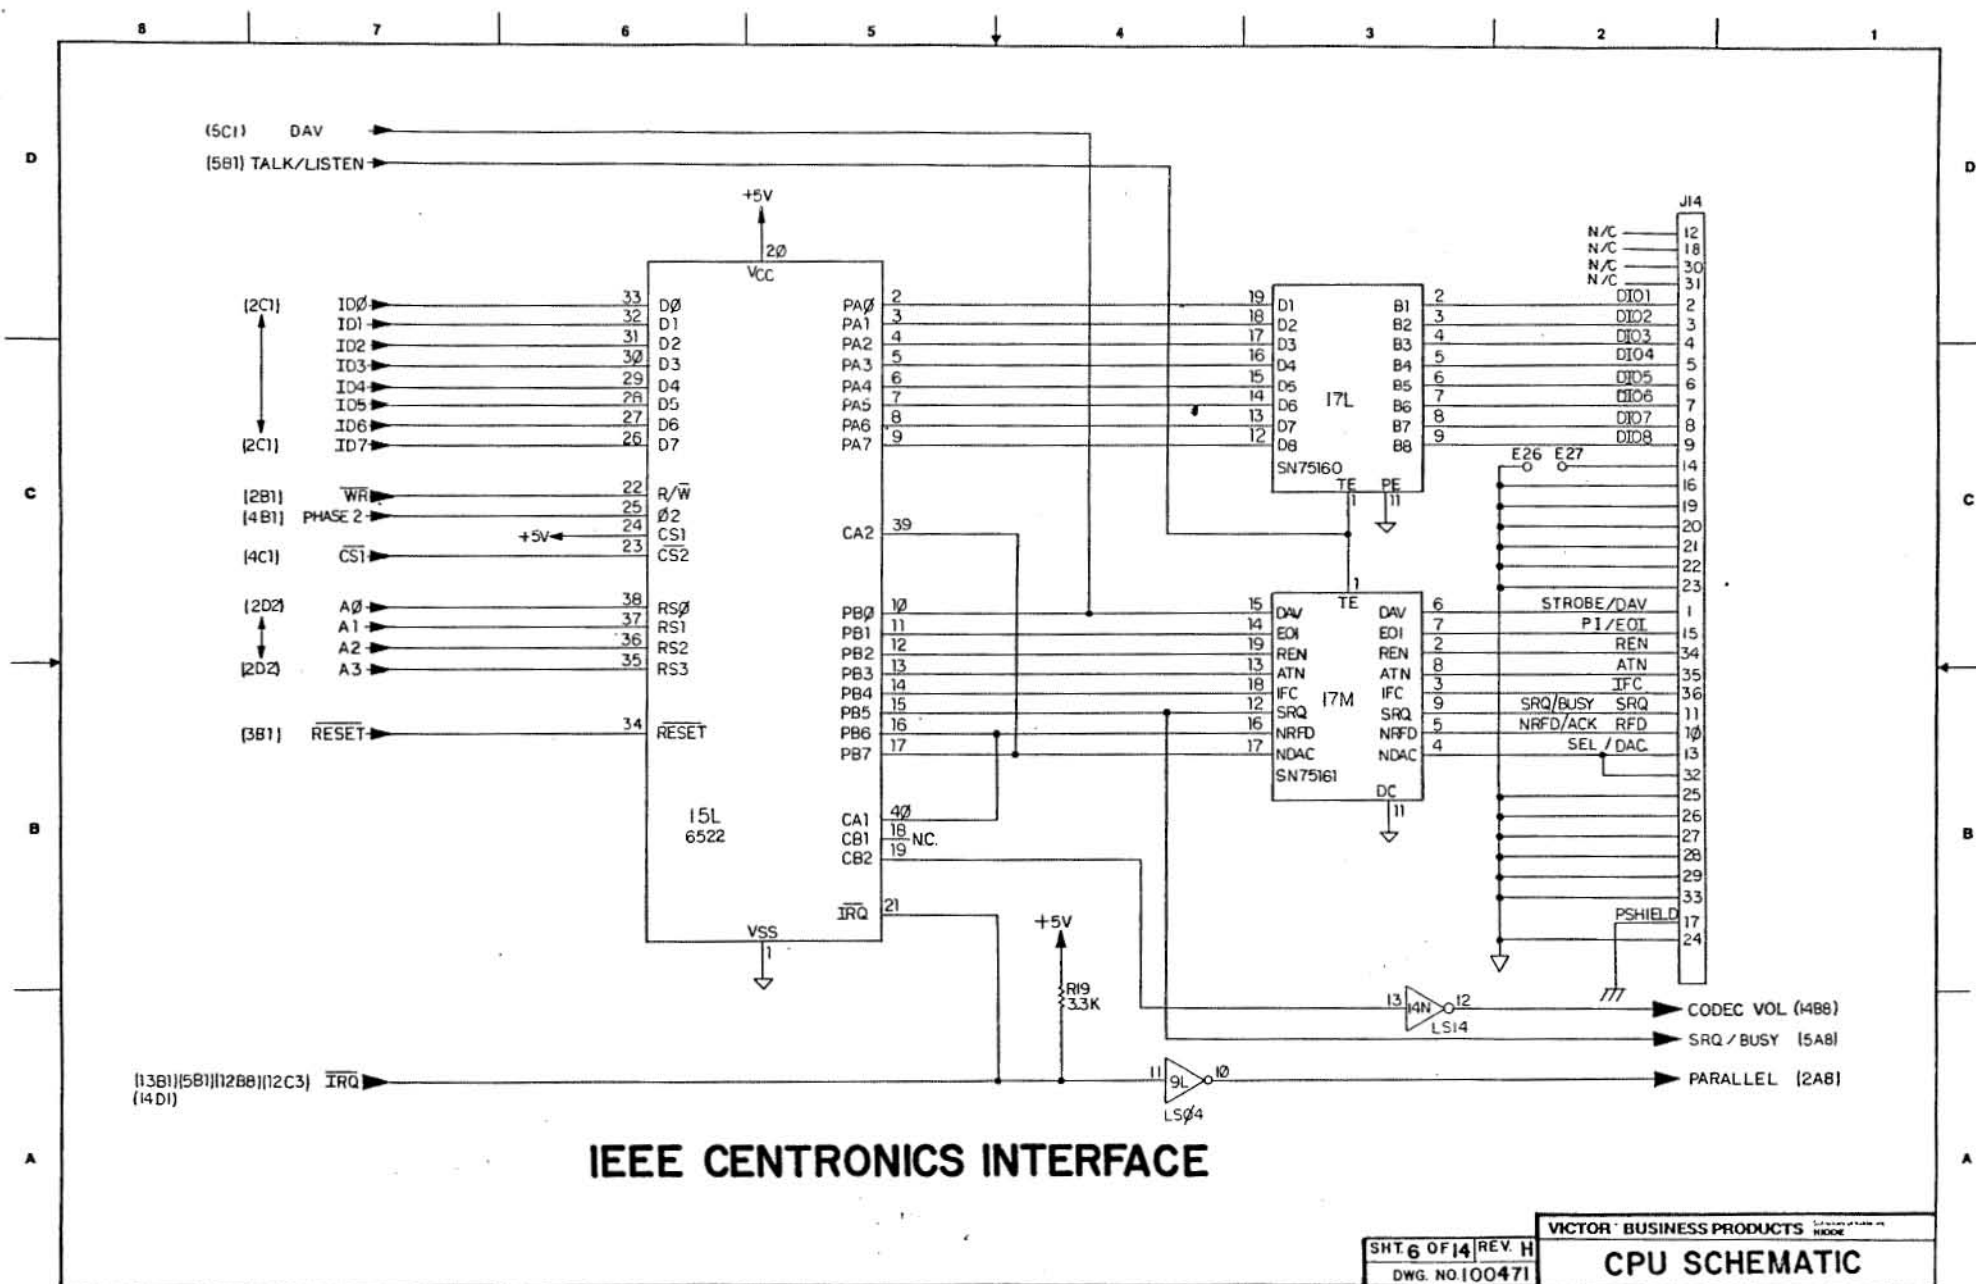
8 7 6 5 4 3 2 1

D C B A

(5C1) DAV
(5B1) TALK/LISTEN

+5V
20
VCC

(2C1) ID0 33 D0
ID1 32 D1
ID2 31 D2
ID3 30 D3
ID4 29 D4
ID5 28 D5
ID6 27 D6
(2C1) ID7 26 D7

(2B1) $\overline{WR}$ 22 R/$\overline{W}$
(4B1) PHASE 2 25 Ø2
+5V 24 CS1
(4C1) $\overline{CS1}$ 23 $\overline{CS2}$

(2D2) A0 38 RS0
A1 37 RS1
A2 36 RS2
(2D2) A3 35 RS3

(3B1) $\overline{RESET}$ 34 $\overline{RESET}$

15L
6522

VSS
1

PA0 2
PA1 3
PA2 4
PA3 5
PA4 6
PA5 7
PA6 8
PA7 9

CA2 39

PB0 10
PB1 11
PB2 12
PB3 13
PB4 14
PB5 15
PB6 16
PB7 17

CA1 40
CB1 18 NC.
CB2 19

$\overline{IRQ}$ 21

19 D1 B1 2
18 D2 B2 3
17 D3 B3 4
16 D4 B4 5
15 D5 B5 6
14 D6 17L B6 7
13 D7 B7 8
12 D8 B8 9
SN75160
TE PE
1 11

1
TE
15 DAV DAV 6
14 EOI EOI 7
19 REN REN 2
13 ATN ATN 8
18 IFC 17M IFC 3
12 SRQ SRQ 9
16 NRFD NRFD 5
17 NDAC NDAC 4
SN75161
DC
11

J14
N/C 12
N/C 18
N/C 30
N/C 31
DIO1 2
DIO2 3
DIO3 4
DIO4 5
DIO5 6
DIO6 7
DIO7 8
DIO8 9
E26 E27 14
16
19
20
21
22
23
STROBE/DAV 1
PI/EOI 15
REN 34
ATN 35
IFC 36
SRQ/BUSY SRQ 11
NRFD/ACK RFD 10
SEL / DAC 13
32
25
26
27
28
29
33
PSHIELD 17
24

+5V
R19
3.3K

13 14N 12
LS14
11 9L 10
LS04

CODEC VOL (14B8)
SRQ / BUSY (5A8)
PARALLEL (2A8)

(13B1)(5B1)(12B8)(12C3) $\overline{IRQ}$
(14D1)

IEEE CENTRONICS INTERFACE

SHT 6 OF 14 REV. H
DWG. NO. 100471
VICTOR BUSINESS PRODUCTS
CPU SCHEMATIC